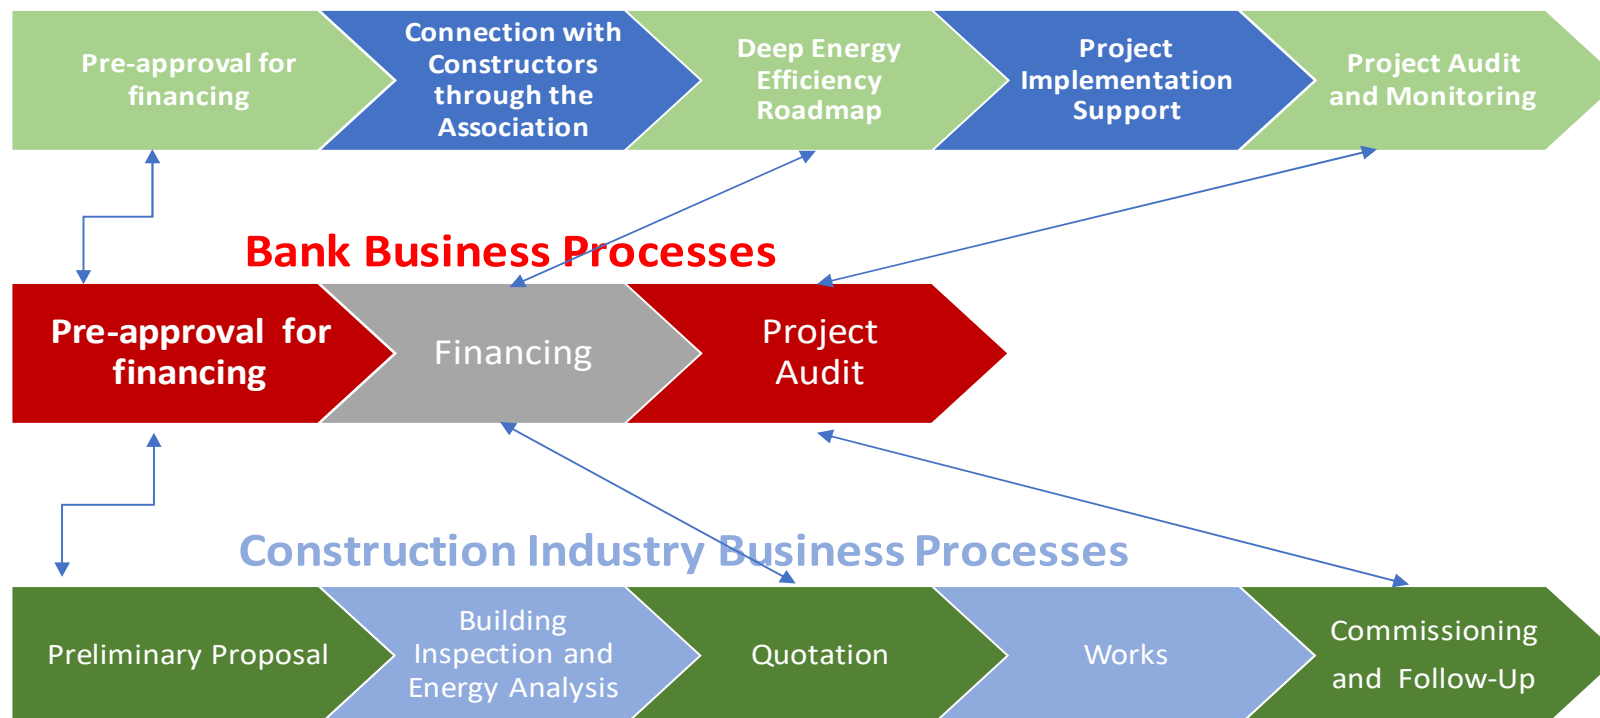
Pre-approval for financing

Connection with Constructors through the Association

Deep Energy Efficiency Roadmap

Project Implementation Support

Project Audit and Monitoring

Bank Business Processes

Pre-approval for financing

Financing

Project Audit

Construction Industry Business Processes

Preliminary Proposal

Building Inspection and Energy Analysis

Quotation

Works

Commissioning and Follow-Up